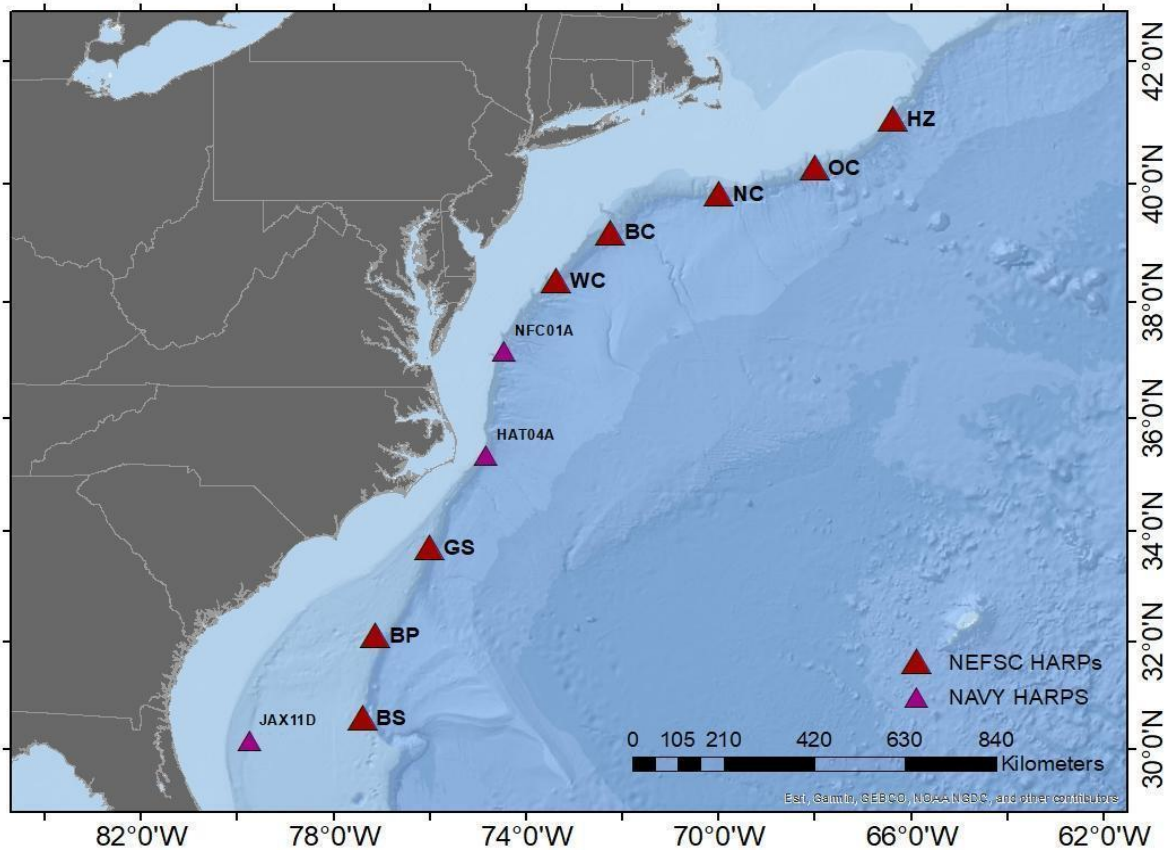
42°0'N
40°0'N
38°0'N
36°0'N
34°0'N
32°0'N
30°0'N

HZ
OC
NC
BC
WC
NFC01A
HAT04A
GS
BP
BS
JAX11D

NEFSC HARPs
NAVY HARPS

0 105 210 420 630 840
Kilometers

Esri, Garmin, GEBCO, NOAA NGDC, and other contributors

82°0'W 78°0'W 74°0'W 70°0'W 66°0'W 62°0'W